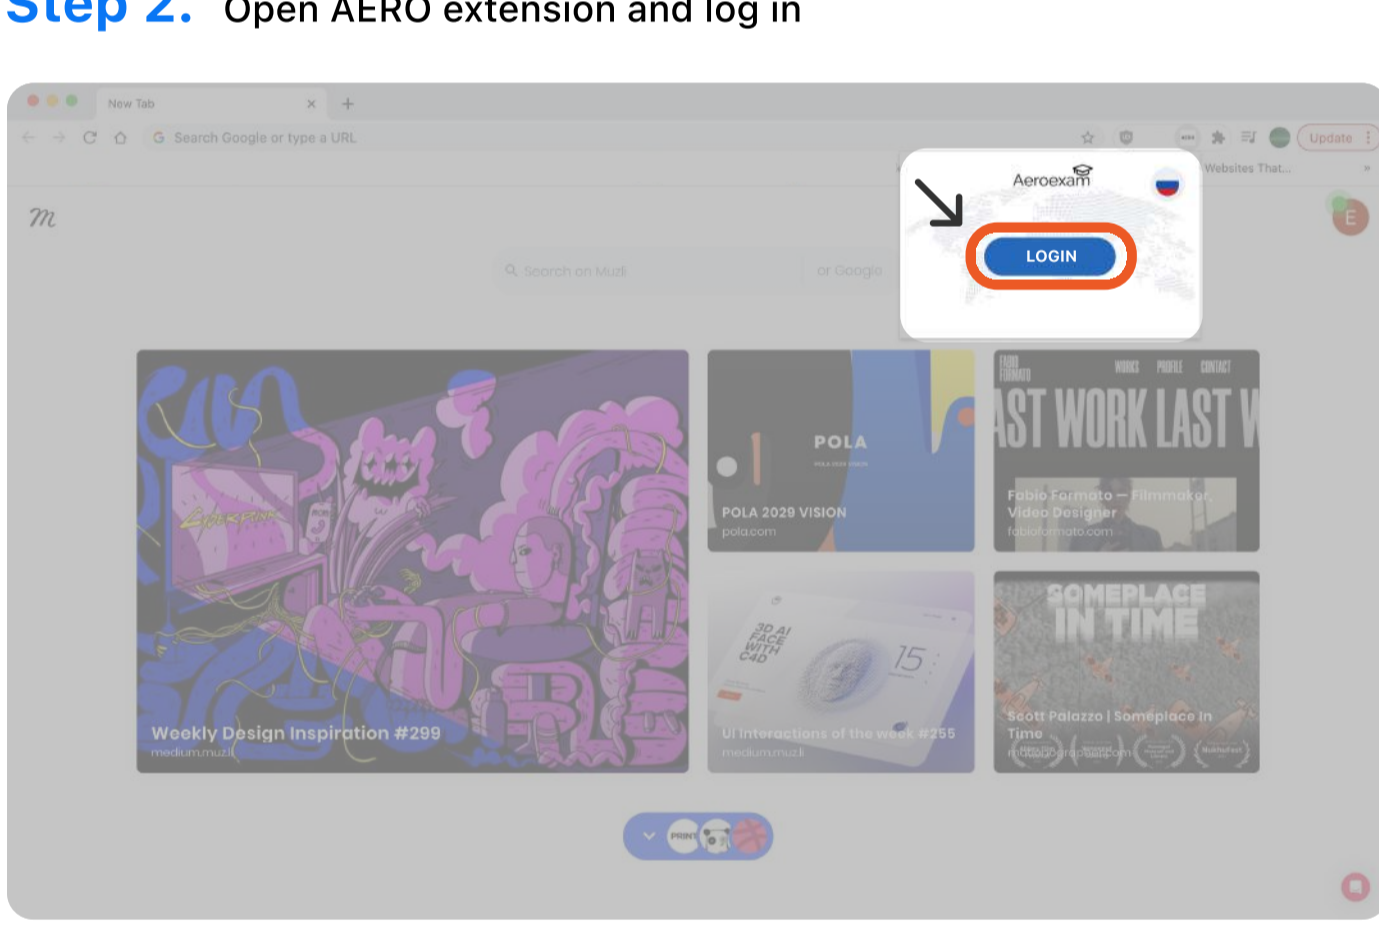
Step 2. Open AERO extension and log in

New Tab

Search Google or type a URL

Update

Websites That...

Aeroexam

LOGIN

m

Search on Muzli

or Google

E

POLA

POLA 2029 VISION
pola.com

FABIO FORMATO WORKS PROFILE CONTACT

AST WORK LAST W

Fabio Formato — Filmmaker, Video Designer
fabioformato.com

3D AI FACE WITH C4D

15

UI Interactions of the week #255
medium.muz.li

SOMEPLACE IN TIME

Scott Palazzo | Someplace In Time

Weekly Design Inspiration #299
medium.muz.li

PRINT